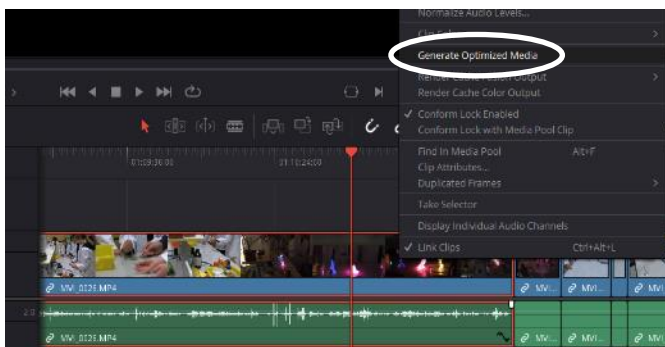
Normalize Audio Levels...
Clip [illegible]
Generate Optimized Media
Render Cache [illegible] Output
Render Cache Color Output
✓ Conform Lock Enabled
Conform Lock with Media Pool Clip
Find In Media Pool Alt+F
Clip Attributes...
Duplicated Frames
Take Selector
Display Individual Audio Channels
✓ Link Clips Ctrl+Alt+L

01:09:36:00
01:11:24:00
MVI_0026.MP4
MVI...
MVI...
MVI...
2.0
MVI_0026.MP4
MVI...
MVI...
MVI...